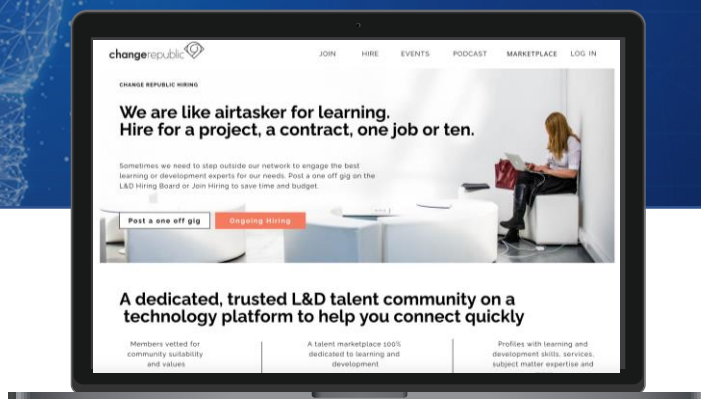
changerepublic

JOIN HIRE EVENTS PODCAST MARKETPLACE LOG IN

CHANGE REPUBLIC HIRING

We are like airtasker for learning.
Hire for a project, a contract, one job or ten.

Sometimes we need to step outside our network to engage the best learning or development experts for our needs. Post a one off gig on the L&D Hiring Board or Join Hiring to save time and budget.

Post a one off gig

Ongoing Hiring

A dedicated, trusted L&D talent community on a technology platform to help you connect quickly

Members vetted for community suitability and values

A talent marketplace 100% dedicated to learning and development

Profiles with learning and development skills, services, subject matter expertise and